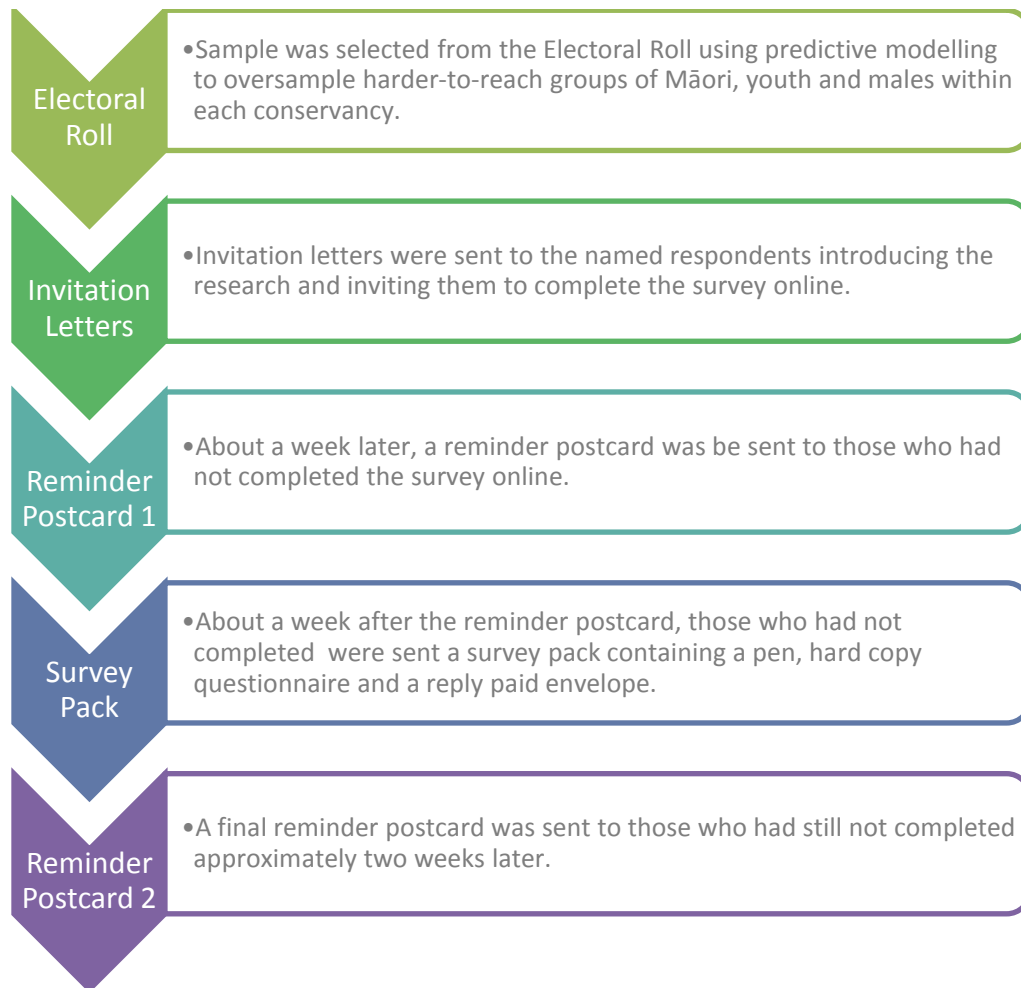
Electoral Roll

•Sample was selected from the Electoral Roll using predictive modelling to oversample harder-to-reach groups of Māori, youth and males within each conservancy.

Invitation Letters

•Invitation letters were sent to the named respondents introducing the research and inviting them to complete the survey online.

Reminder Postcard 1

•About a week later, a reminder postcard was be sent to those who had not completed the survey online.

Survey Pack

•About a week after the reminder postcard, those who had not completed were sent a survey pack containing a pen, hard copy questionnaire and a reply paid envelope.

Reminder Postcard 2

•A final reminder postcard was sent to those who had still not completed approximately two weeks later.